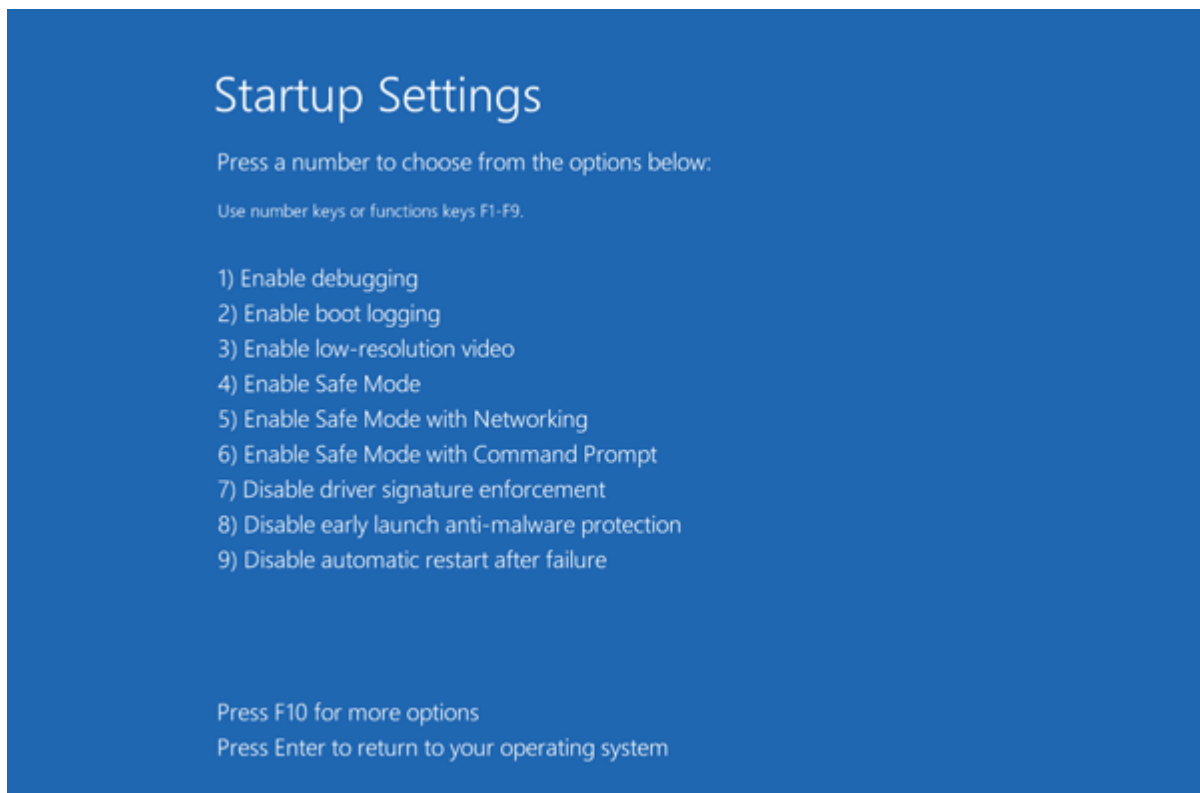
Startup Settings

Press a number to choose from the options below:

Use number keys or functions keys F1-F9.

1) Enable debugging
2) Enable boot logging
3) Enable low-resolution video
4) Enable Safe Mode
5) Enable Safe Mode with Networking
6) Enable Safe Mode with Command Prompt
7) Disable driver signature enforcement
8) Disable early launch anti-malware protection
9) Disable automatic restart after failure

Press F10 for more options
Press Enter to return to your operating system